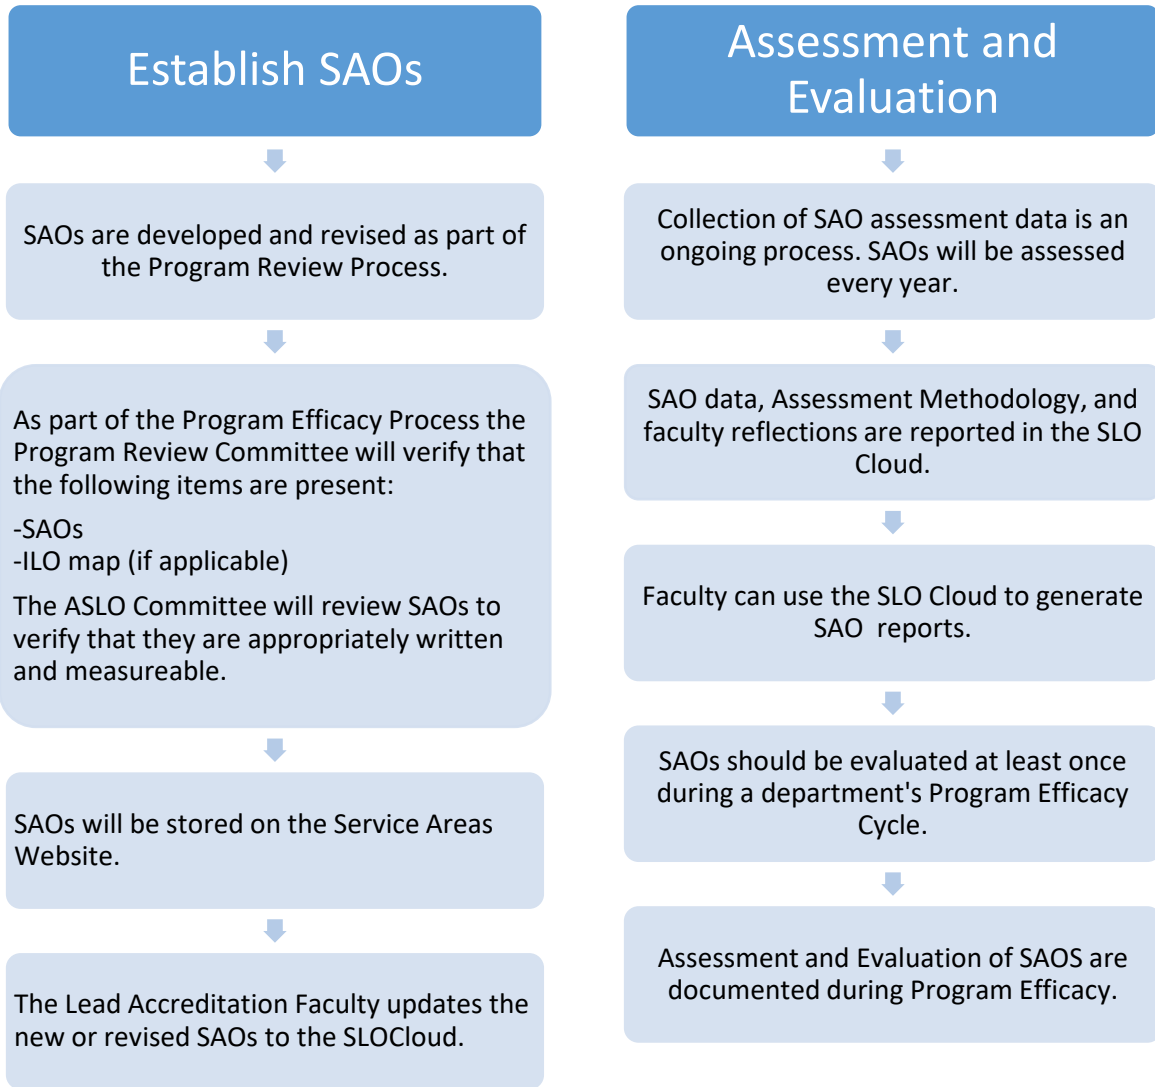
Establish SAOs

SAOs are developed and revised as part of the Program Review Process.

As part of the Program Efficacy Process the Program Review Committee will verify that the following items are present:

-SAOs
-ILO map (if applicable)

The ASLO Committee will review SAOs to verify that they are appropriately written and measureable.

SAOs will be stored on the Service Areas Website.

The Lead Accreditation Faculty updates the new or revised SAOs to the SLOCloud.

Assessment and Evaluation

Collection of SAO assessment data is an ongoing process. SAOs will be assessed every year.

SAO data, Assessment Methodology, and faculty reflections are reported in the SLO Cloud.

Faculty can use the SLO Cloud to generate SAO reports.

SAOs should be evaluated at least once during a department's Program Efficacy Cycle.

Assessment and Evaluation of SAOS are documented during Program Efficacy.